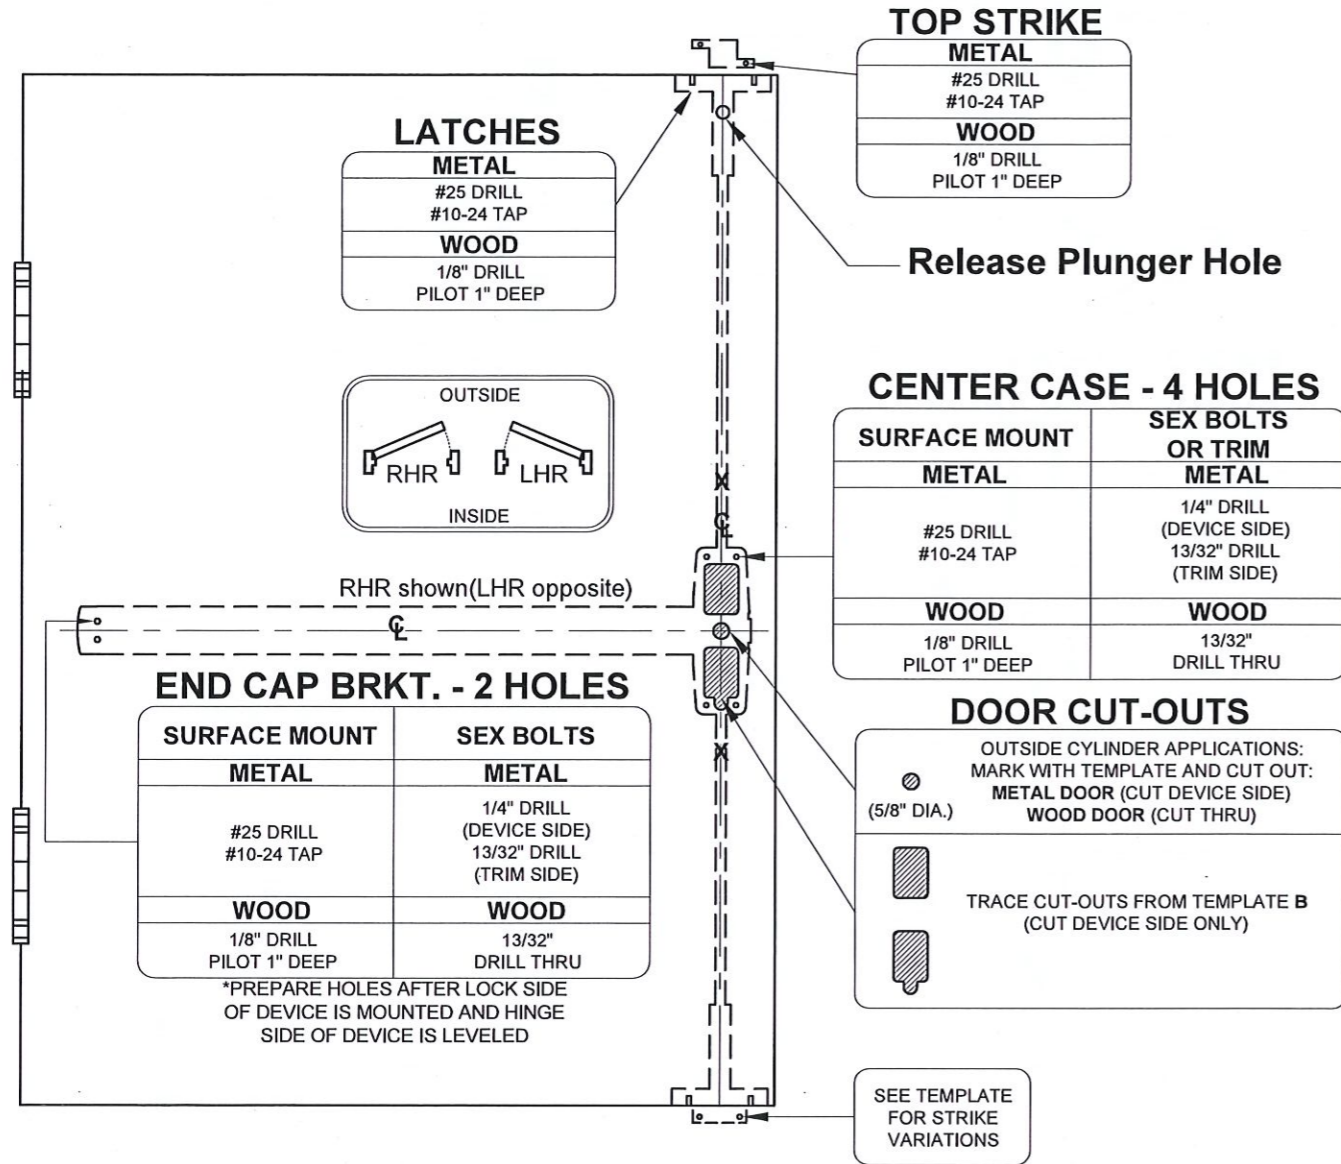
TOP STRIKE

| METAL |
|---|
| #25 DRILL #10-24 TAP |
| WOOD |
| 1/8" DRILL PILOT 1" DEEP |

LATCHES

| METAL |
|---|
| #25 DRILL #10-24 TAP |
| WOOD |
| 1/8" DRILL PILOT 1" DEEP |

Release Plunger Hole

OUTSIDE
RHR LHR
INSIDE

CENTER CASE - 4 HOLES

| SURFACE MOUNT | SEX BOLTS OR TRIM |
|---|---|
| METAL | METAL |
| #25 DRILL #10-24 TAP | 1/4" DRILL (DEVICE SIDE) 13/32" DRILL (TRIM SIDE) |
| WOOD | WOOD |
| 1/8" DRILL PILOT 1" DEEP | 13/32" DRILL THRU |

$\mathbb{C}$
RHR shown(LHR opposite)
$\mathbb{C}$

END CAP BRKT. - 2 HOLES

| SURFACE MOUNT | SEX BOLTS |
|---|---|
| METAL | METAL |
| #25 DRILL #10-24 TAP | 1/4" DRILL (DEVICE SIDE) 13/32" DRILL (TRIM SIDE) |
| WOOD | WOOD |
| 1/8" DRILL PILOT 1" DEEP | 13/32" DRILL THRU |

*PREPARE HOLES AFTER LOCK SIDE OF DEVICE IS MOUNTED AND HINGE SIDE OF DEVICE IS LEVELED

DOOR CUT-OUTS

(5/8" DIA.)
OUTSIDE CYLINDER APPLICATIONS: MARK WITH TEMPLATE AND CUT OUT: METAL DOOR (CUT DEVICE SIDE) WOOD DOOR (CUT THRU)

TRACE CUT-OUTS FROM TEMPLATE B (CUT DEVICE SIDE ONLY)

SEE TEMPLATE FOR STRIKE VARIATIONS